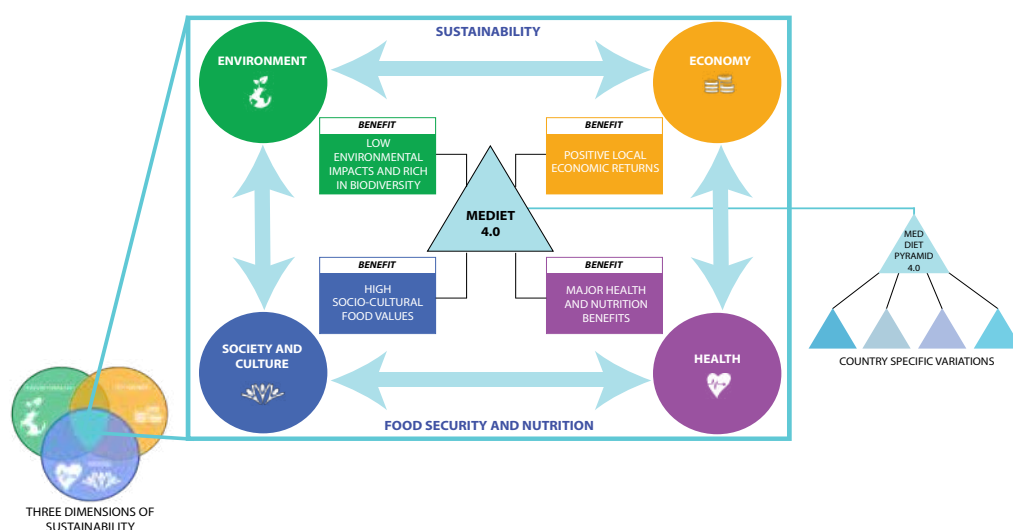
SUSTAINABILITY

ENVIRONMENT

ECONOMY

BENEFIT
LOW ENVIRONMENTAL IMPACTS AND RICH IN BIODIVERSITY

BENEFIT
POSITIVE LOCAL ECONOMIC RETURNS

MEDIET 4.0

MED DIET PYRAMID 4.0

BENEFIT
HIGH SOCIO-CULTURAL FOOD VALUES

BENEFIT
MAJOR HEALTH AND NUTRITION BENEFITS

SOCIETY AND CULTURE

HEALTH

COUNTRY SPECIFIC VARIATIONS

FOOD SECURITY AND NUTRITION

THREE DIMENSIONS OF SUSTAINABILITY